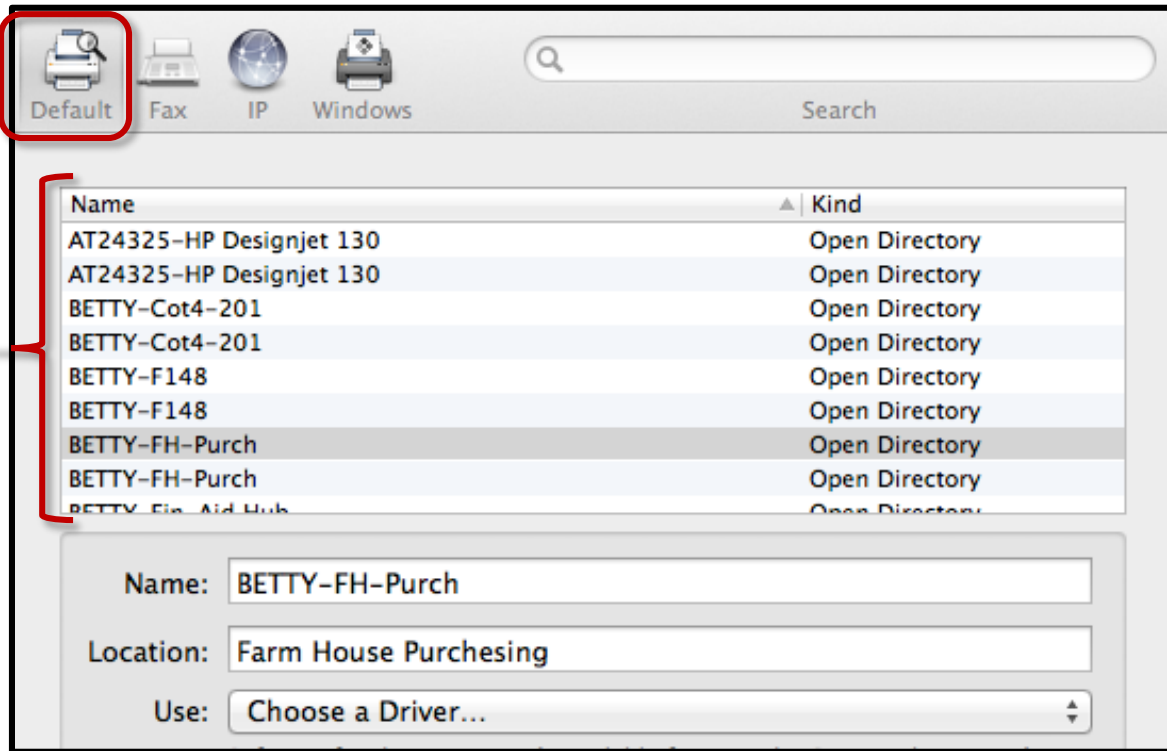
Default Fax IP Windows

Search

| Name | Kind |
|---|---|
| AT24325-HP Designjet 130 | Open Directory |
| AT24325-HP Designjet 130 | Open Directory |
| BETTY-Cot4-201 | Open Directory |
| BETTY-Cot4-201 | Open Directory |
| BETTY-F148 | Open Directory |
| BETTY-F148 | Open Directory |
| BETTY-FH-Purch | Open Directory |
| BETTY-FH-Purch | Open Directory |
| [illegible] | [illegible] |

Name: BETTY-FH-Purch

Location: Farm House Purchesing

Use: Choose a Driver...